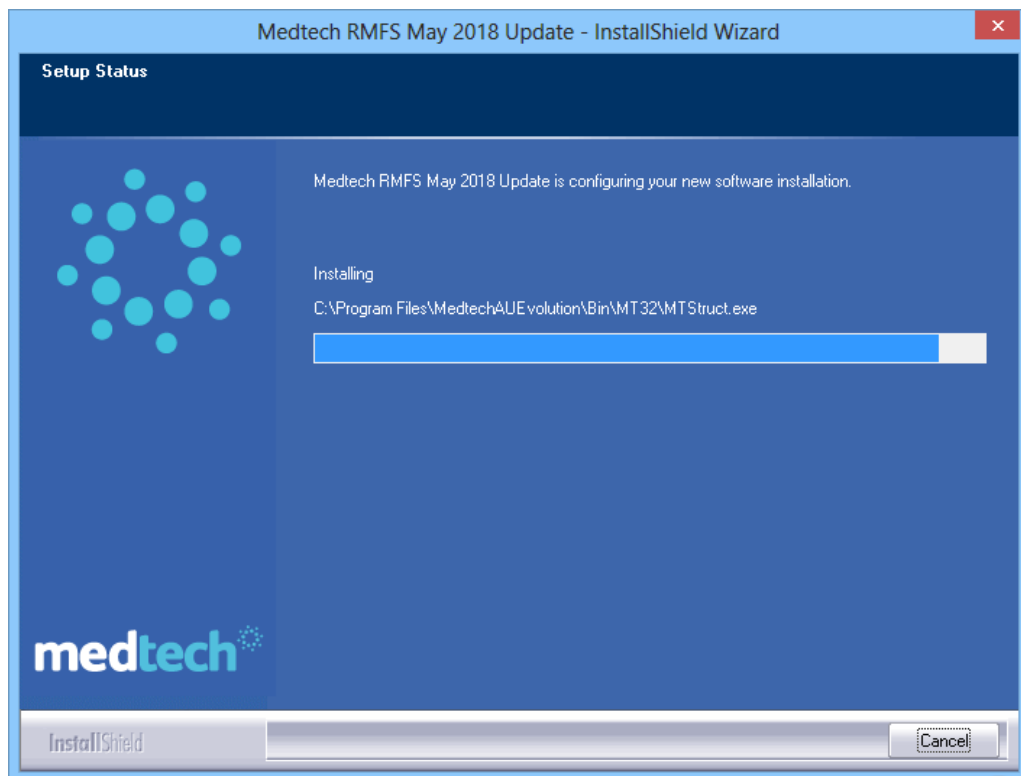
Medtech RMFS May 2018 Update - InstallShield Wizard

Setup Status

Medtech RMFS May 2018 Update is configuring your new software installation.

Installing

C:\Program Files\MedtechAUEvolution\Bin\MT32\MTStruct.exe

medtech

InstallShield

Cancel